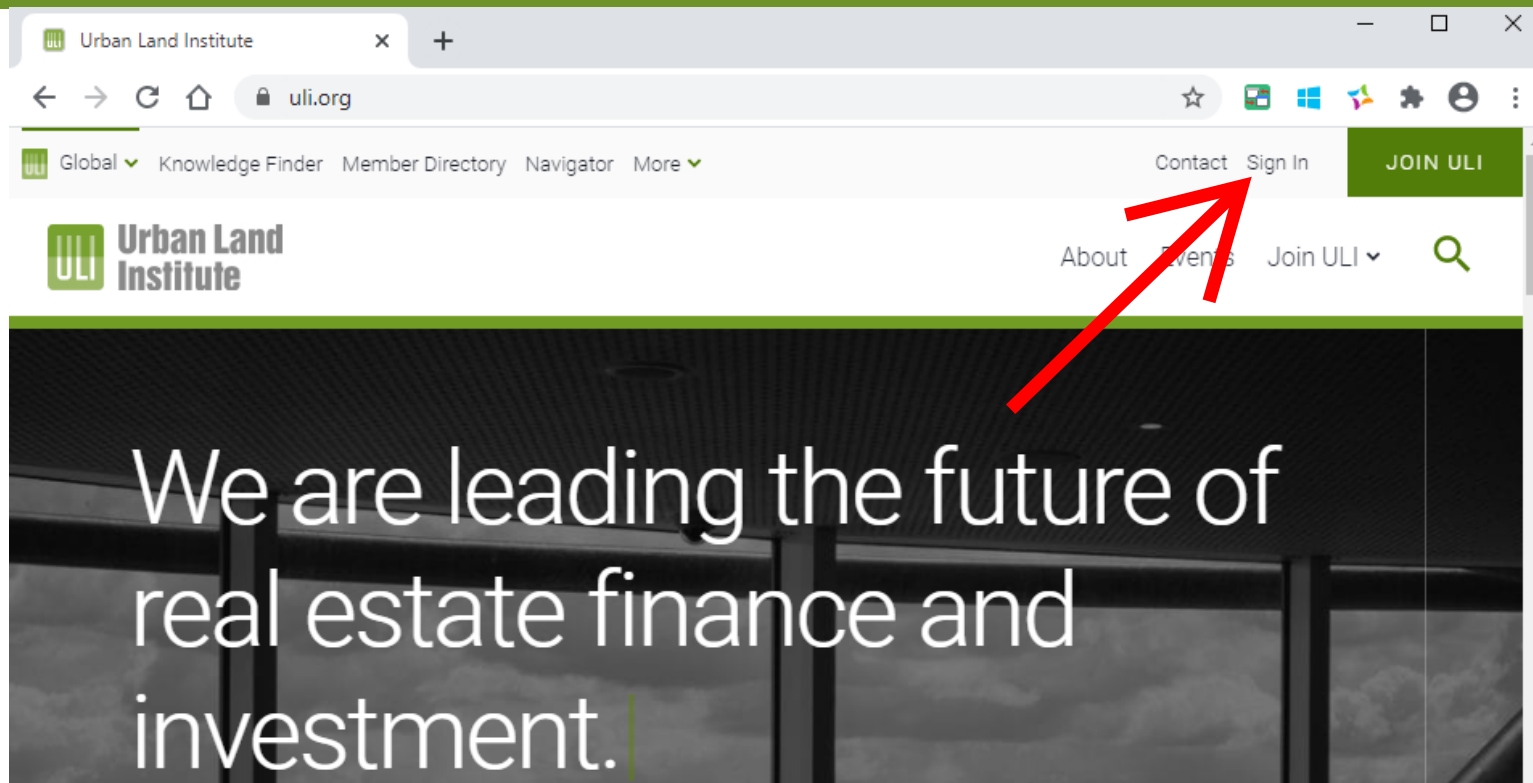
Urban Land Institute

uli.org

Global Knowledge Finder Member Directory Navigator More

Contact Sign In

JOIN ULI

ULI Urban Land Institute

About Events Join ULI

We are leading the future of real estate finance and investment.